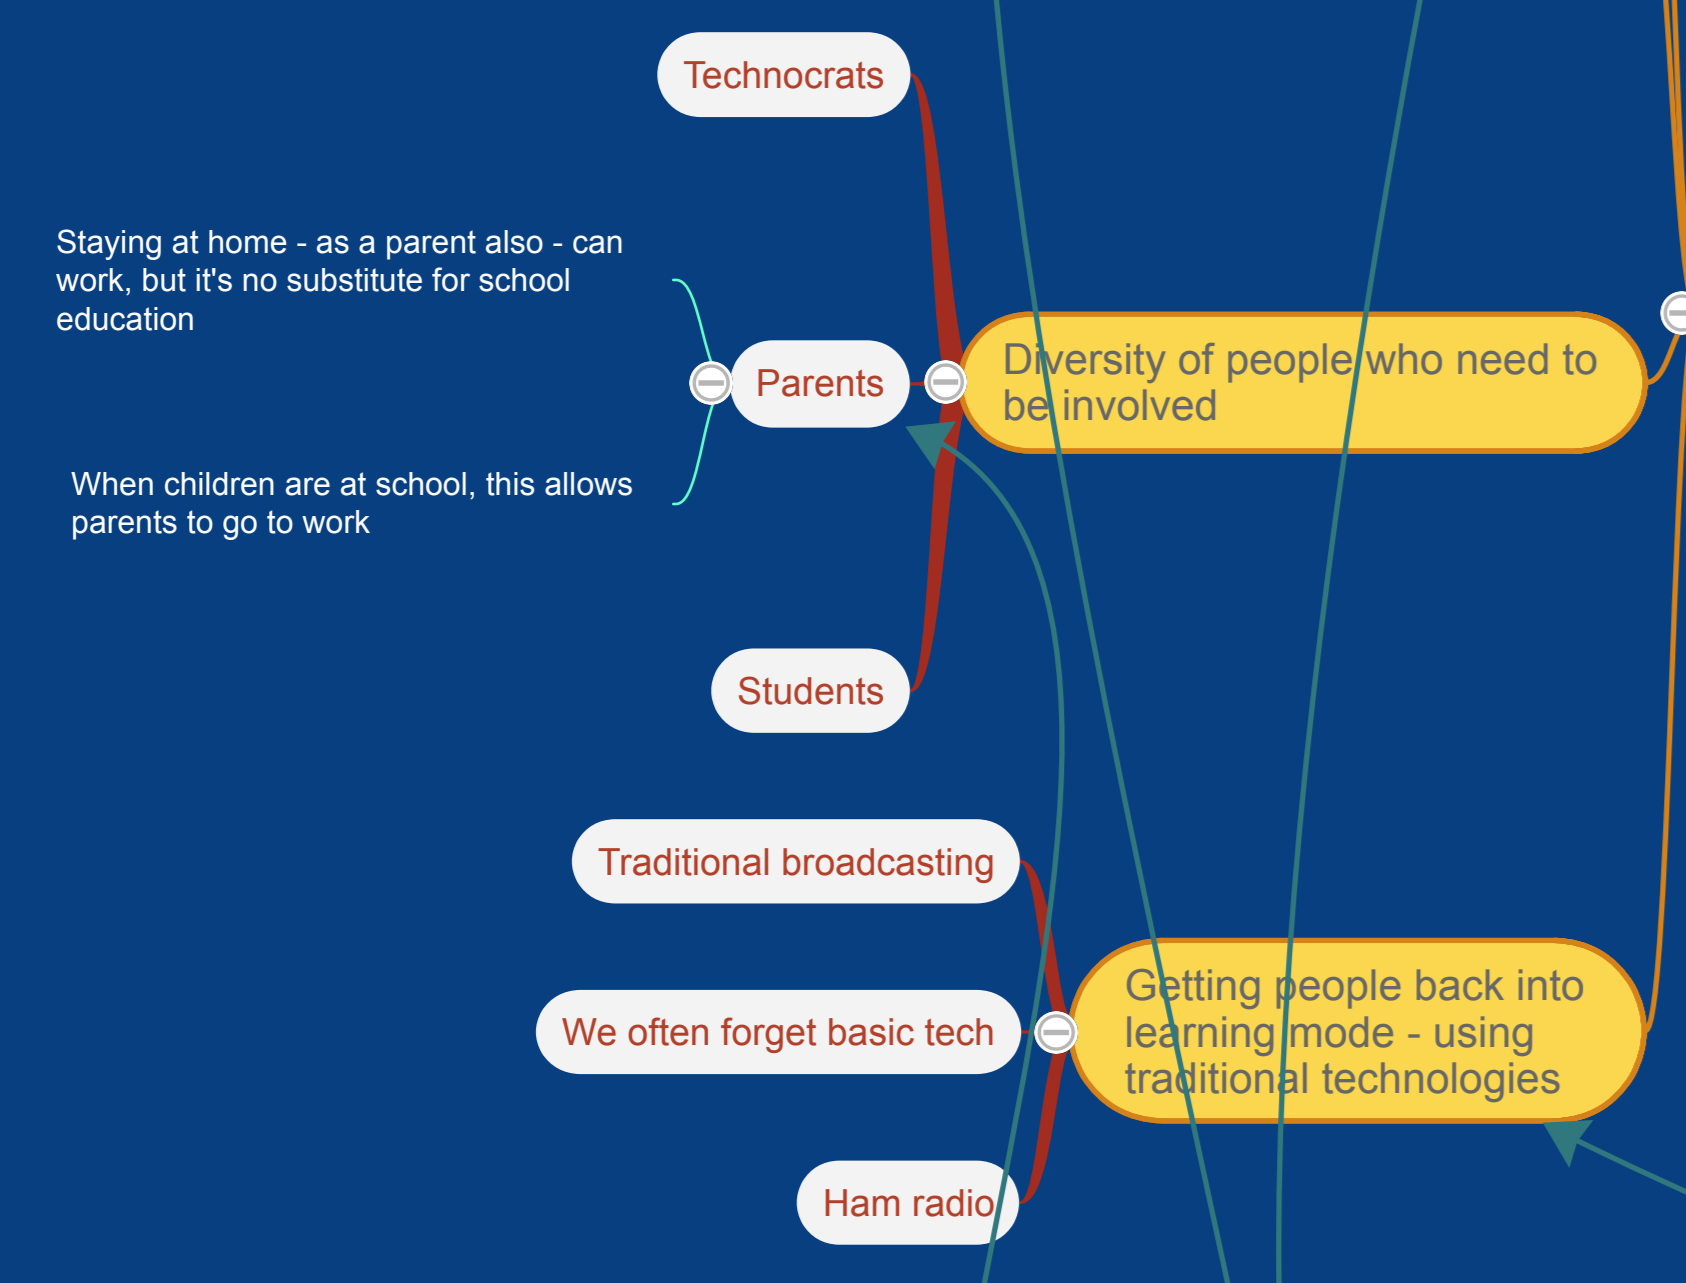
Technocrats

Staying at home - as a parent also - can work, but it's no substitute for school education

Parents

Diversity of people who need to be involved

When children are at school, this allows parents to go to work

Students

Traditional broadcasting

We often forget basic tech

Getting people back into learning mode - using traditional technologies

Ham radio